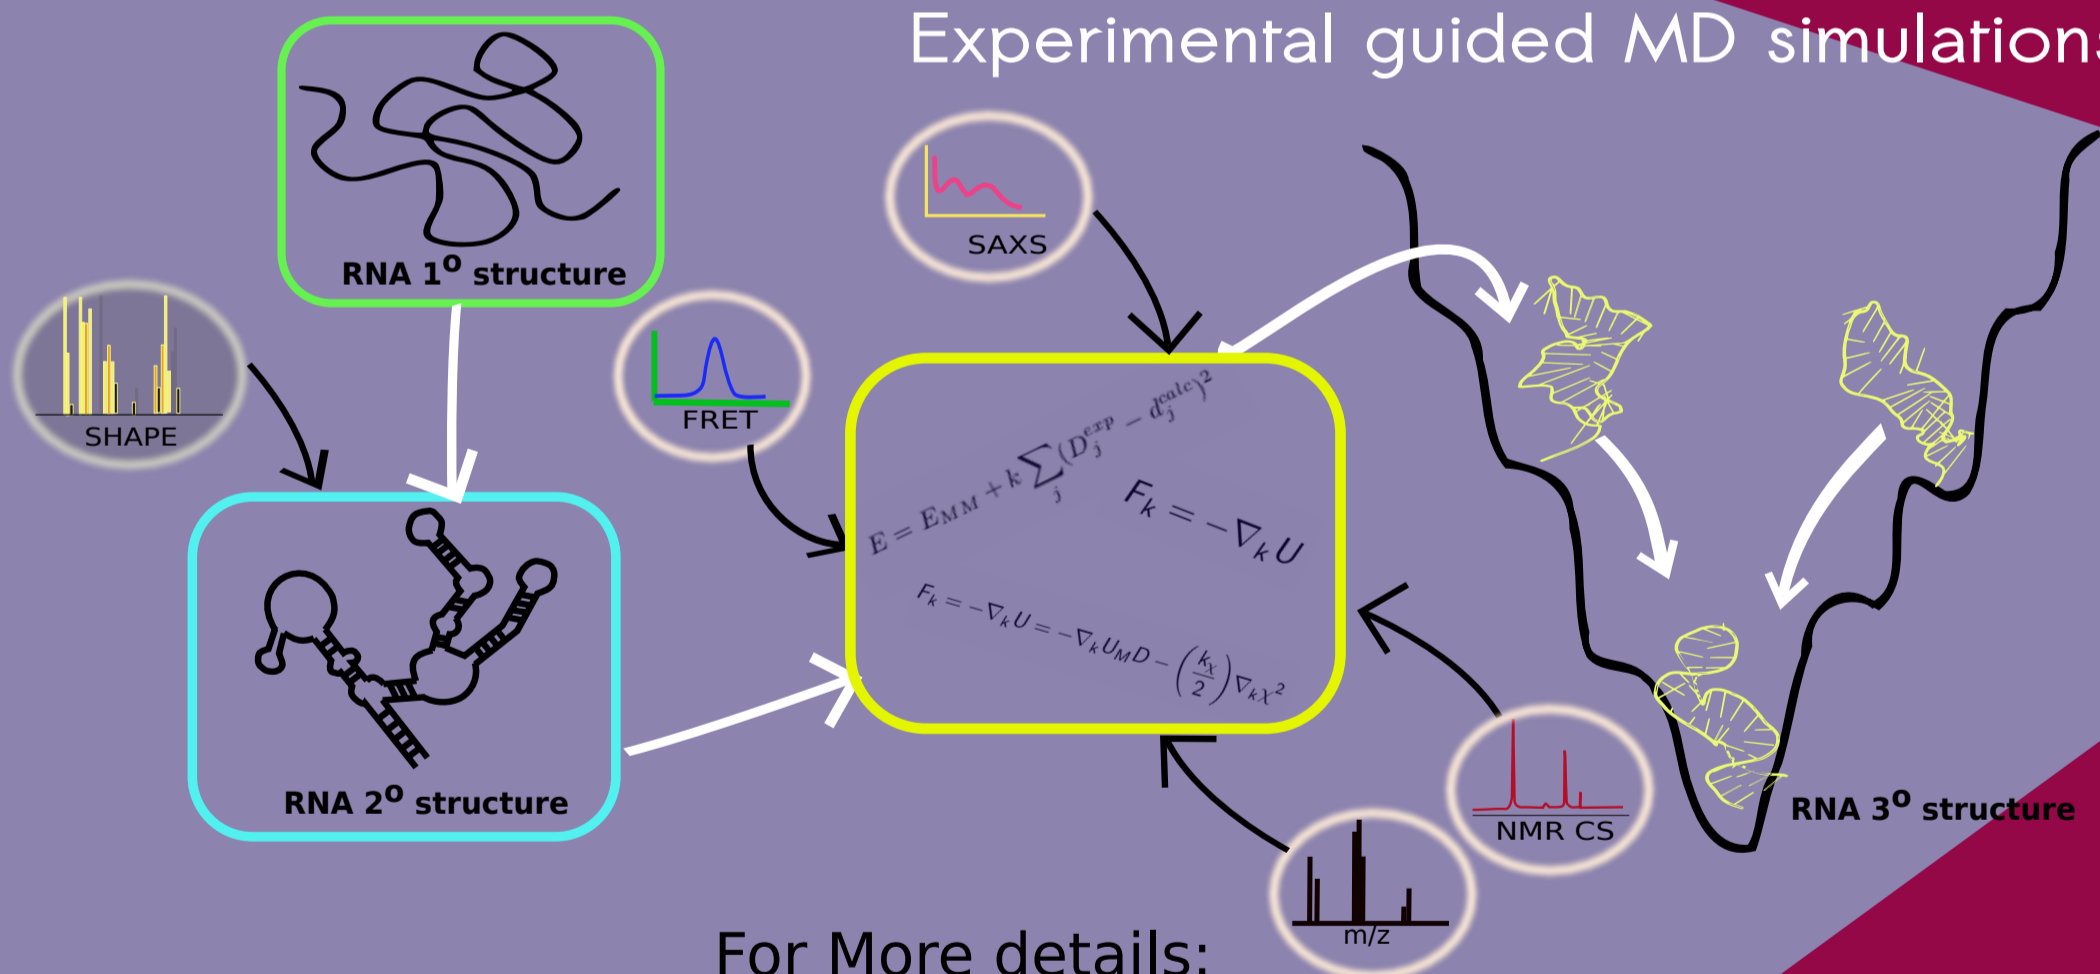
Experimental guided MD simulation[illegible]

RNA 1$^{o}$ structure

SHAPE

FRET

SAXS

$E = E_{MM} + k\sum_j (D_j^{exp} - d_j^{calc})^2$

$F_k = -\nabla_k U$

$F_k = -\nabla_k U = -\nabla_k U_{MD} - \left(\frac{k_\chi}{2}\right)\nabla_k \chi^2$

RNA 2$^{o}$ structure

NMR CS

m/z

RNA 3$^{o}$ structure

For More details: